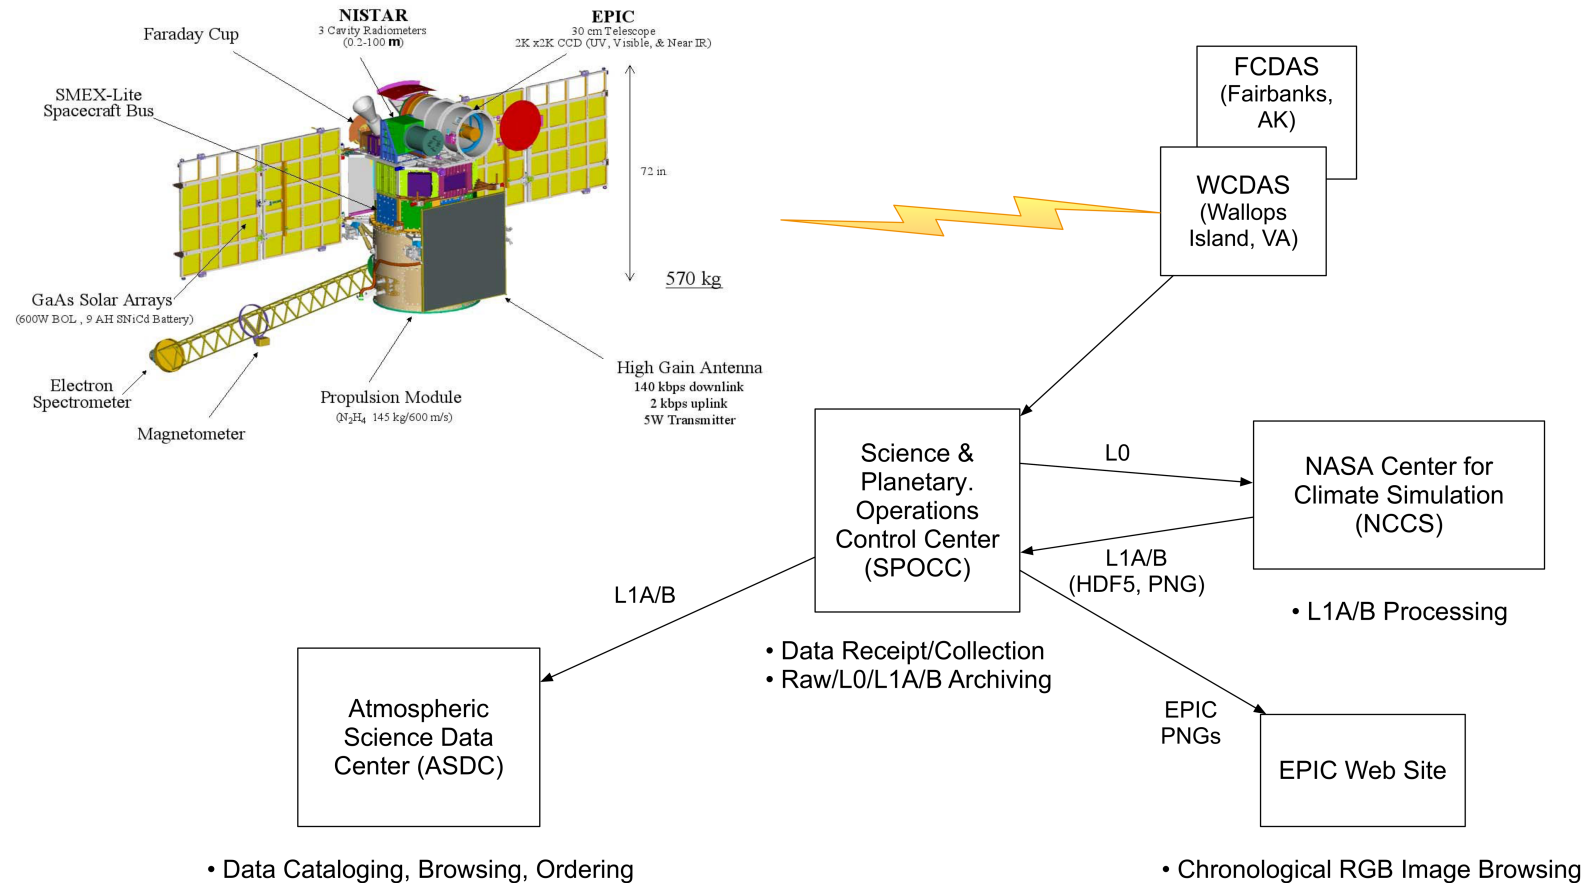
NISTAR
3 Cavity Radiometers
(0.2-100 m)

EPIC
30 cm Telescope
2K x2K CCD (UV, Visible, & Near IR)

Faraday Cup

SMEX-Lite
Spacecraft Bus

72 in.

570 kg

GaAs Solar Arrays
(600W BOL , 9 AH SNiCd Battery)

Electron
Spectrometer

Magnetometer

Propulsion Module
($N_2H_4$ 145 kg/600 m/s)

High Gain Antenna
140 kbps downlink
2 kbps uplink
5W Transmitter

FCDAS
(Fairbanks, AK)

WCDAS
(Wallops Island, VA)

Science & Planetary. Operations Control Center (SPOCC)

L0

NASA Center for Climate Simulation (NCCS)

L1A/B
(HDF5, PNG)

• L1A/B Processing

L1A/B

• Data Receipt/Collection
• Raw/L0/L1A/B Archiving

EPIC
PNGs

Atmospheric Science Data Center (ASDC)

EPIC Web Site

• Data Cataloging, Browsing, Ordering

• Chronological RGB Image Browsing